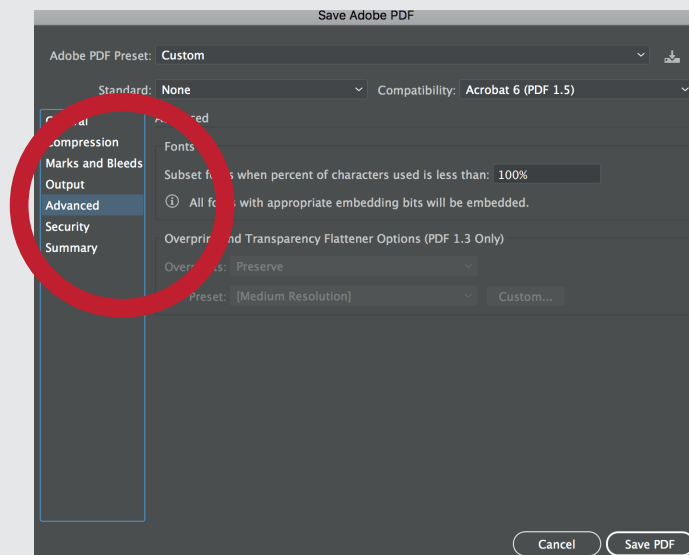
Save Adobe PDF

Adobe PDF Preset: Custom

Standard: None

Compatibility: Acrobat 6 (PDF 1.5)

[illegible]al
Compression
Marks and Bleeds
Output
Advanced
Security
Summary

A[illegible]ced

Fonts

Subset fo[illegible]s when percent of characters used is less than: 100%

ⓘ All fo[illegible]s with appropriate embedding bits will be embedded.

Overpri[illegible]nd Transparency Flattener Options (PDF 1.3 Only)

Overp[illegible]s: Preserve

Preset: [Medium Resolution]

Custom...

Cancel

Save PDF